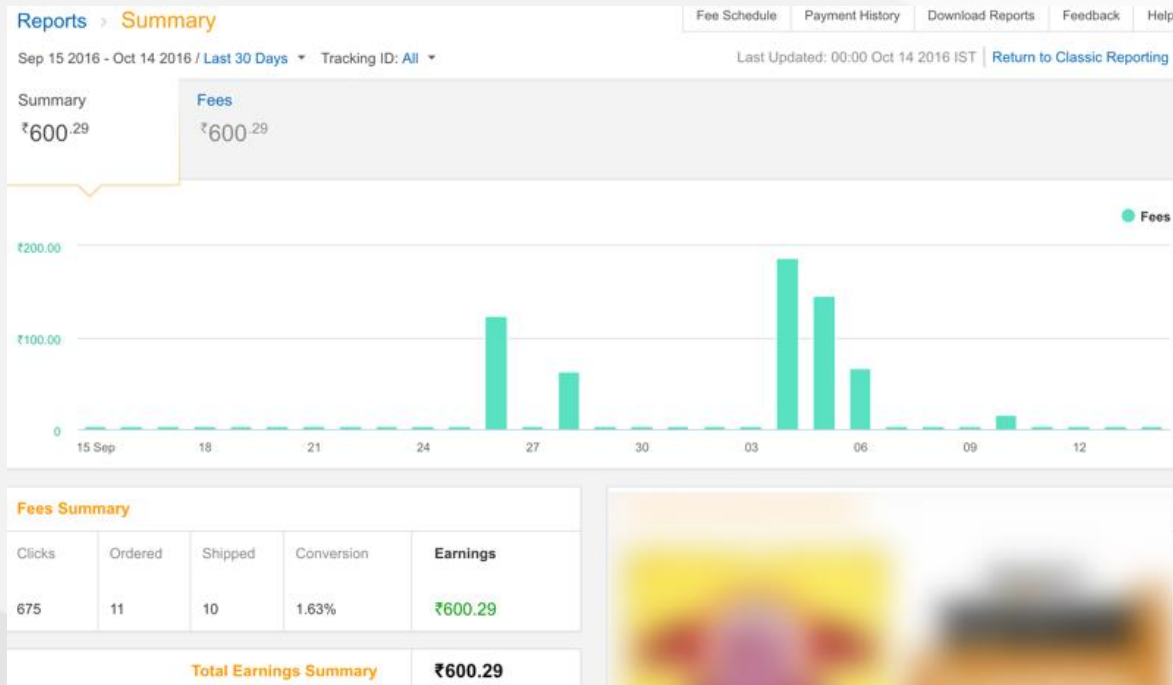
Reports › Summary

Fee Schedule | Payment History | Download Reports | Feedback | Help

Sep 15 2016 - Oct 14 2016 / Last 30 Days ▾ Tracking ID: All ▾

Last Updated: 00:00 Oct 14 2016 IST | Return to Classic Reporting

Summary
₹600.29

Fees
₹600.29

Fees

₹200.00

₹100.00

0

15 Sep 18 21 24 27 30 03 06 09 12

Fees Summary

| Clicks | Ordered | Shipped | Conversion | Earnings |
|---|---|---|---|---|
| 675 | 11 | 10 | 1.63% | ₹600.29 |

Total Earnings Summary ₹600.29